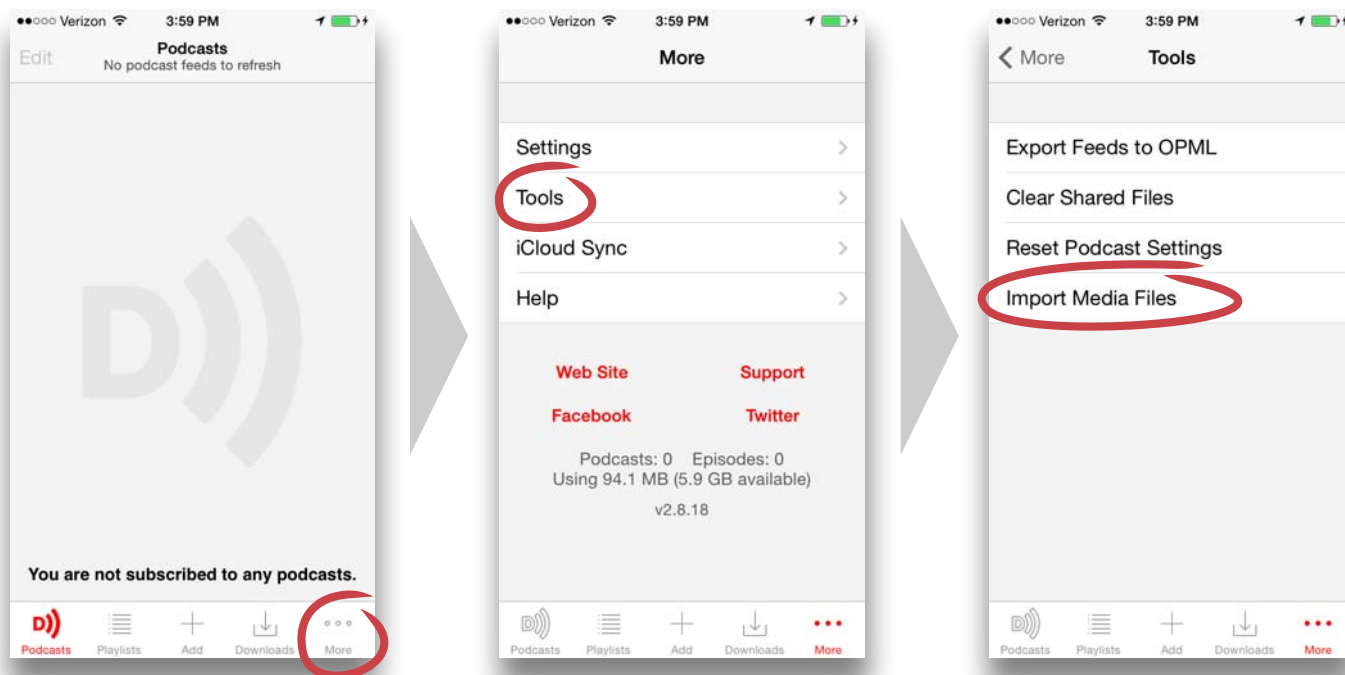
●●○○○ Verizon 3:59 PM

Edit
Podcasts
No podcast feeds to refresh

You are not subscribed to any podcasts.

Podcasts Playlists Add Downloads More

●●○○○ Verizon 3:59 PM

More

Settings
Tools
iCloud Sync
Help

Web Site
Support
Facebook
Twitter

Podcasts: 0 Episodes: 0
Using 94.1 MB (5.9 GB available)

v2.8.18

Podcasts Playlists Add Downloads More

●●○○○ Verizon 3:59 PM

More
Tools

Export Feeds to OPML
Clear Shared Files
Reset Podcast Settings
Import Media Files

Podcasts Playlists Add Downloads More